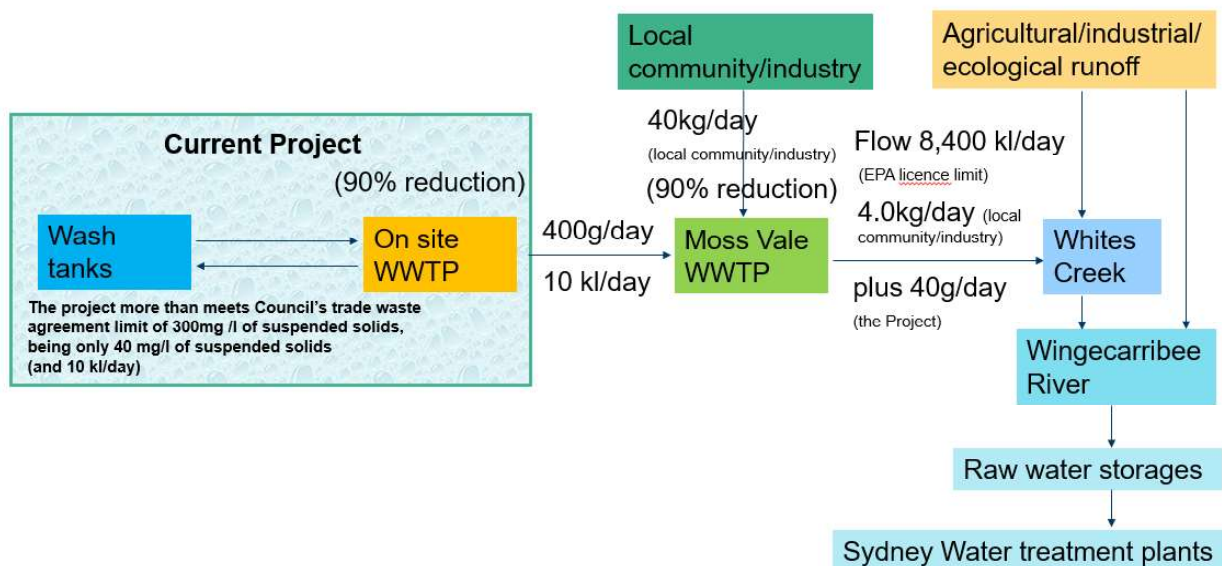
Local community/industry

Agricultural/industrial/ ecological runoff

Current Project

(90% reduction)

Wash tanks

On site WWTP

The project more than meets Council's trade waste agreement limit of 300mg /l of suspended solids, being only 40 mg/l of suspended solids (and 10 kl/day)

40kg/day
(local community/industry)
(90% reduction)

400g/day

10 kl/day

Moss Vale WWTP

Flow 8,400 kl/day
(EPA licence limit)
4.0kg/day (local community/industry)

plus 40g/day
(the Project)

Whites Creek

Wingecarribee River

Raw water storages

Sydney Water treatment plants